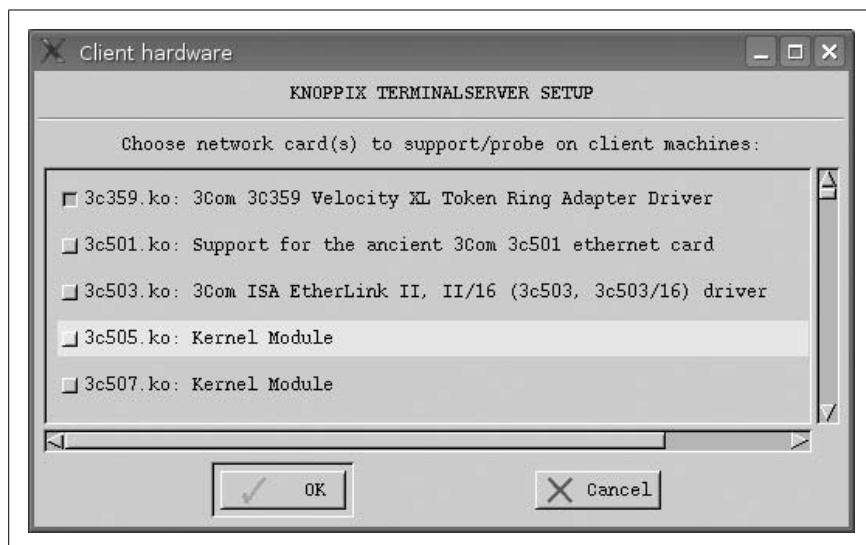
Client hardware

KNOPPIX TERMINALSERVER SETUP

Choose network card(s) to support/probe on client machines:

3c359.ko: 3Com 3C359 Velocity XL Token Ring Adapter Driver

3c501.ko: Support for the ancient 3Com 3c501 ethernet card

3c503.ko: 3Com ISA EtherLink II, II/16 (3c503, 3c503/16) driver

3c505.ko: Kernel Module

3c507.ko: Kernel Module

OK

Cancel